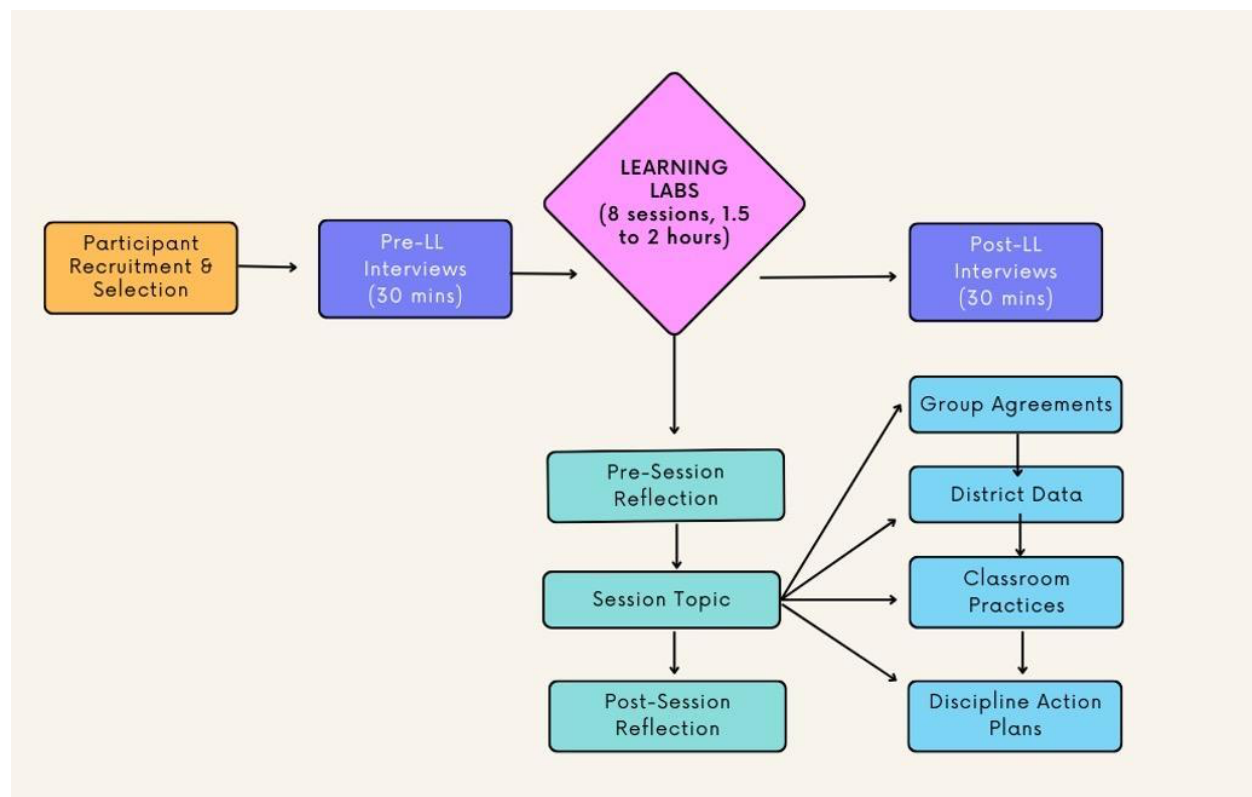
Participant Recruitment & Selection

Pre-LL Interviews (30 mins)

LEARNING LABS (8 sessions, 1.5 to 2 hours)

Post-LL Interviews (30 mins)

Pre-Session Reflection

Session Topic

Post-Session Reflection

Group Agreements

District Data

Classroom Practices

Discipline Action Plans